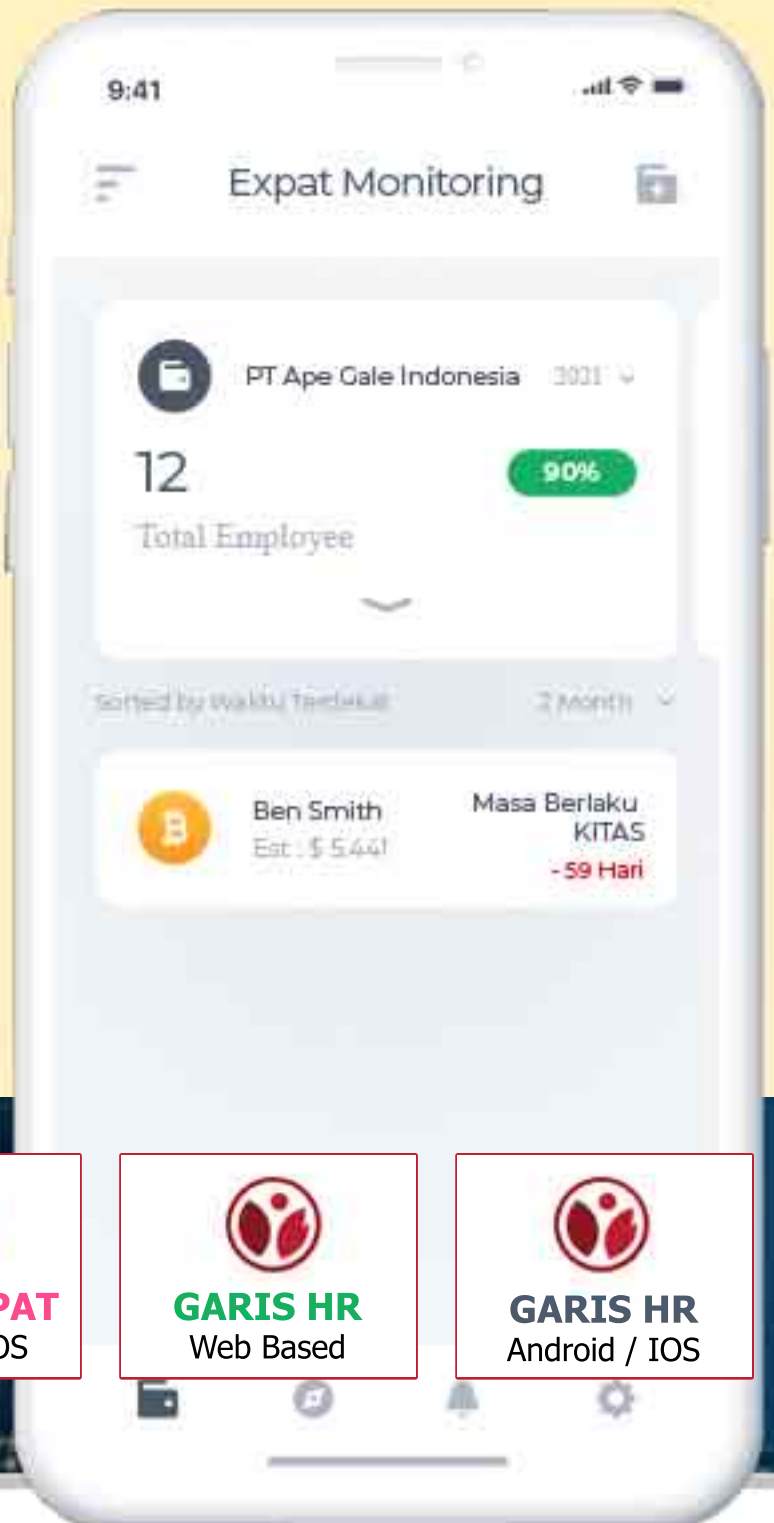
9:41

Expat Monitoring

PT Ape Gale Indonesia 2021

12

90%

Total Employee

Sorted by Waktu Terdekat 2 Month

Ben Smith
Est : $ 5.441

Masa Berlaku KITAS
- 59 Hari

PAT
OS

GARIS HR
Web Based

GARIS HR
Android / IOS